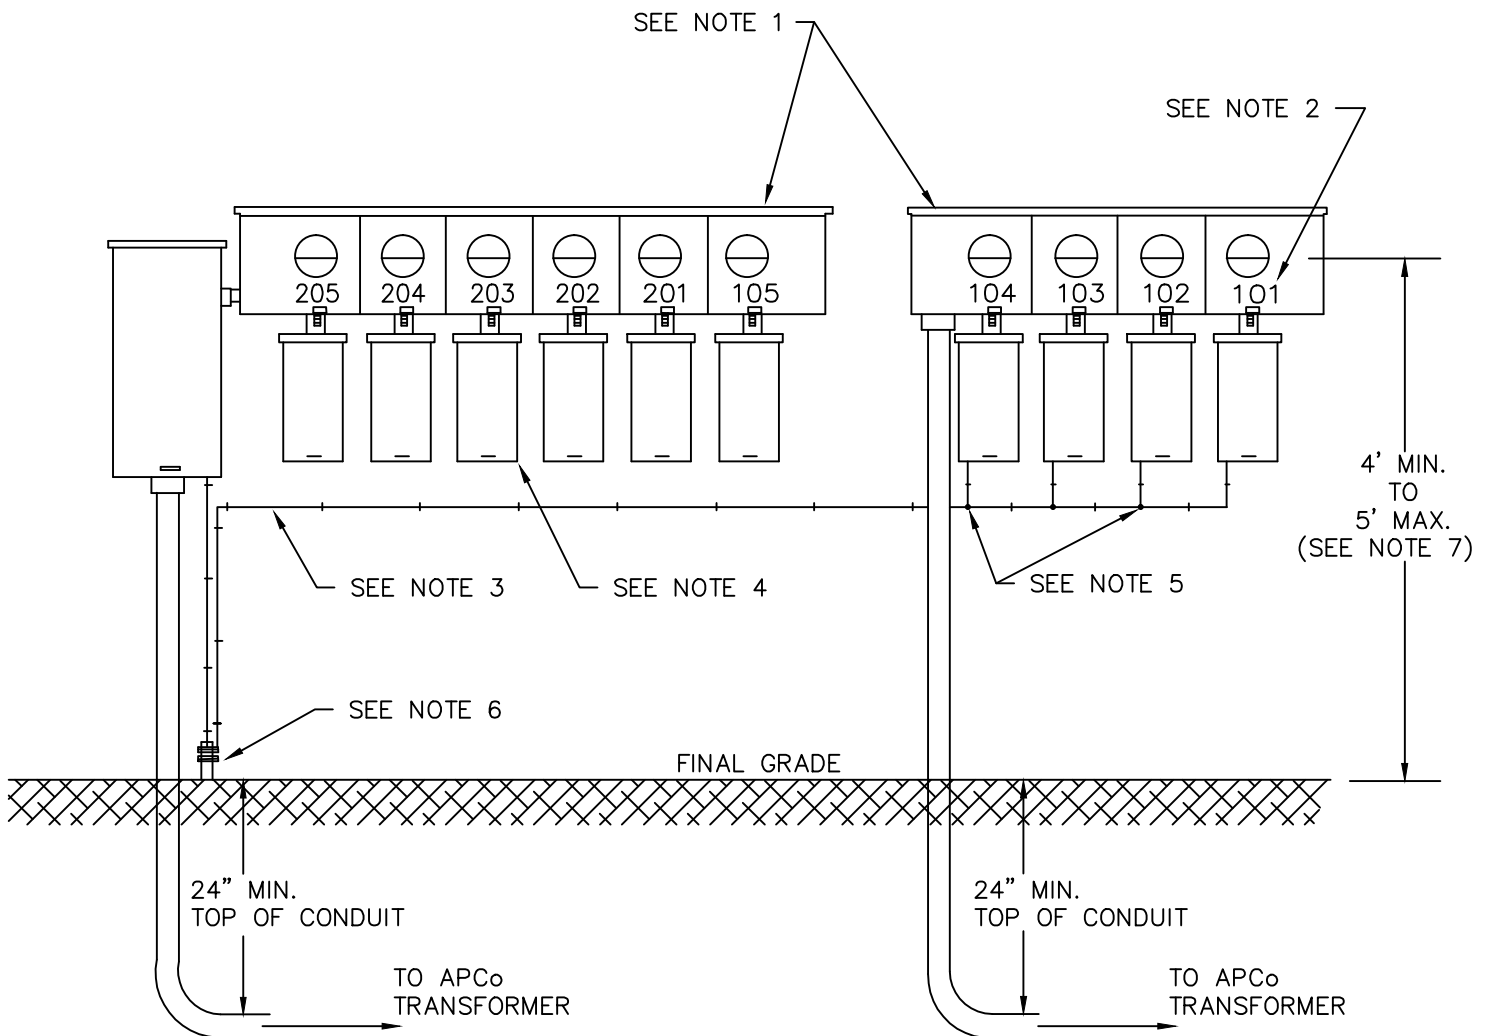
SEE NOTE 1

SEE NOTE 2

205 204 203 202 201 105

104 103 102 101

4' MIN. TO 5' MAX. (SEE NOTE 7)

SEE NOTE 3

SEE NOTE 4

SEE NOTE 5

SEE NOTE 6

FINAL GRADE

24" MIN. TOP OF CONDUIT

TO APCo TRANSFORMER

24" MIN. TOP OF CONDUIT

TO APCo TRANSFORMER